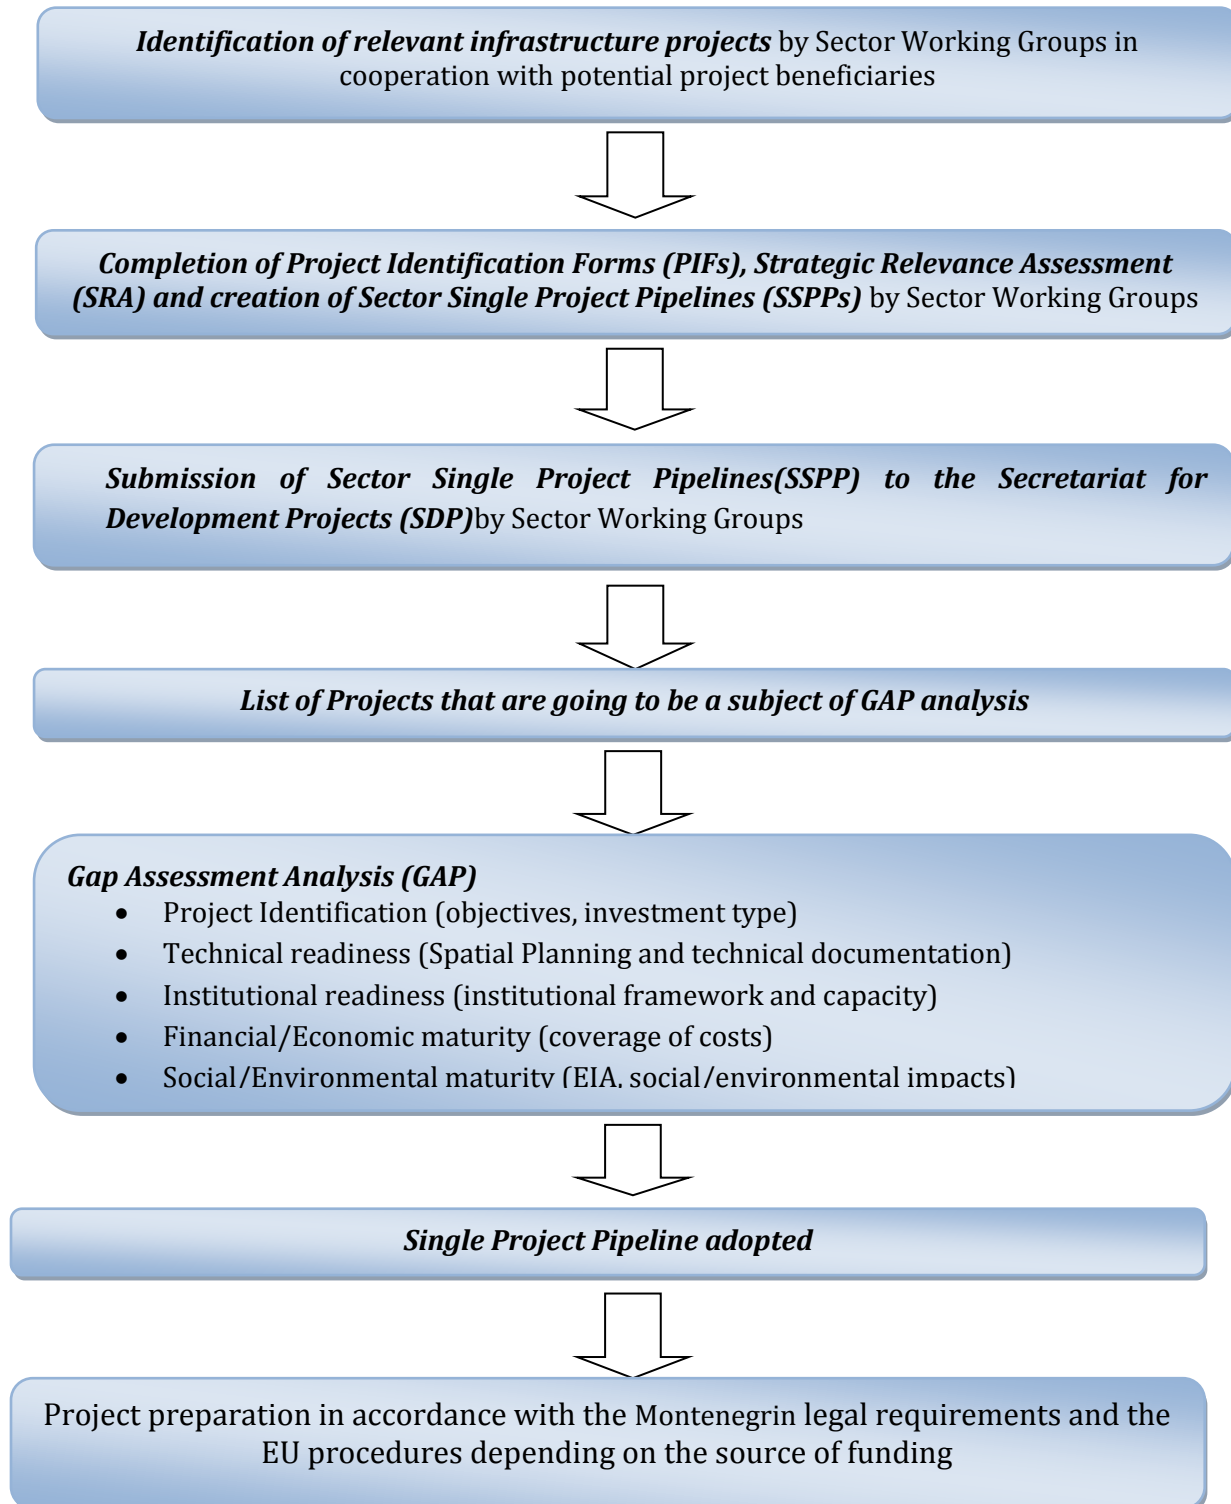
Identification of relevant infrastructure projects by Sector Working Groups in cooperation with potential project beneficiaries

Completion of Project Identification Forms (PIFs), Strategic Relevance Assessment (SRA) and creation of Sector Single Project Pipelines (SSPPs) by Sector Working Groups

Submission of Sector Single Project Pipelines(SSPP) to the Secretariat for Development Projects (SDP)by Sector Working Groups

List of Projects that are going to be a subject of GAP analysis

Gap Assessment Analysis (GAP)
- Project Identification (objectives, investment type)
- Technical readiness (Spatial Planning and technical documentation)
- Institutional readiness (institutional framework and capacity)
- Financial/Economic maturity (coverage of costs)
- Social/Environmental maturity (EIA, social/environmental impacts)

Single Project Pipeline adopted

Project preparation in accordance with the Montenegrin legal requirements and the EU procedures depending on the source of funding